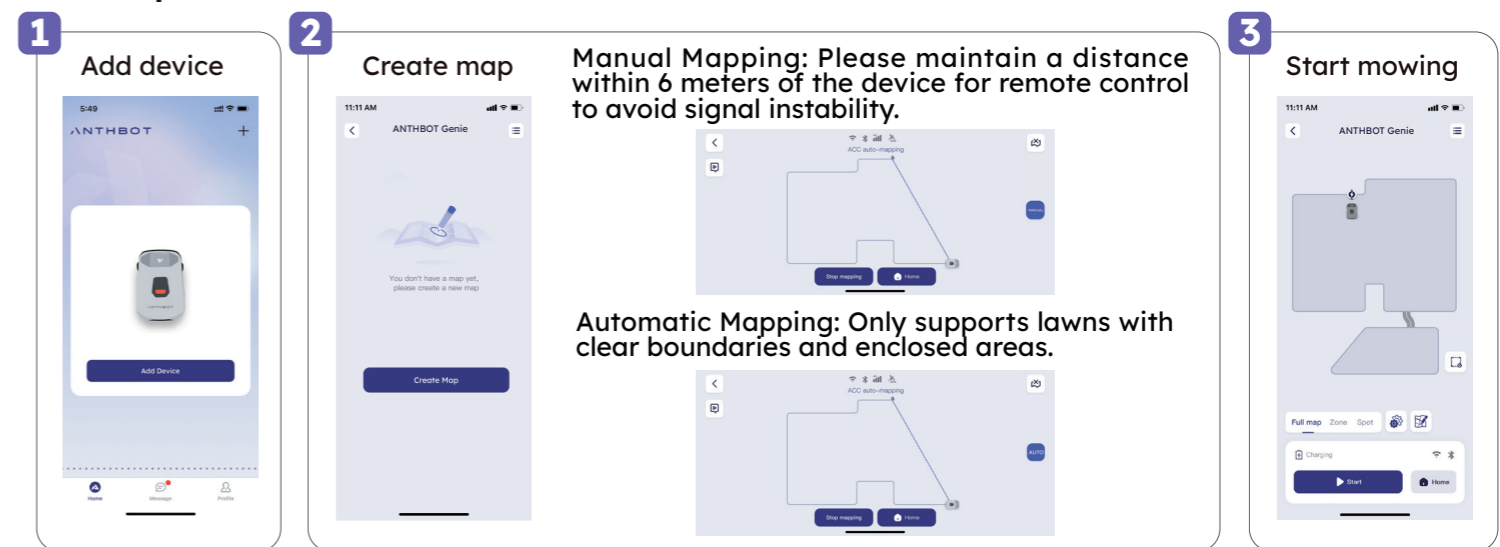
1
Add device

5:49
ANTHBOT
+
ANTHBOT
Add Device
Home
Message
Profile

2
Create map

11:11 AM
ANTHBOT Genie
You don't have a map yet, please create a new map
Create Map

Manual Mapping: Please maintain a distance within 6 meters of the device for remote control to avoid signal instability.

ACC auto-mapping
Stop mapping
Home

Automatic Mapping: Only supports lawns with clear boundaries and enclosed areas.

ACC auto-mapping
AUTO
Stop mapping
Home

3
Start mowing

11:11 AM
ANTHBOT Genie
Full map
Zone
Spot
Charging
Start
Home